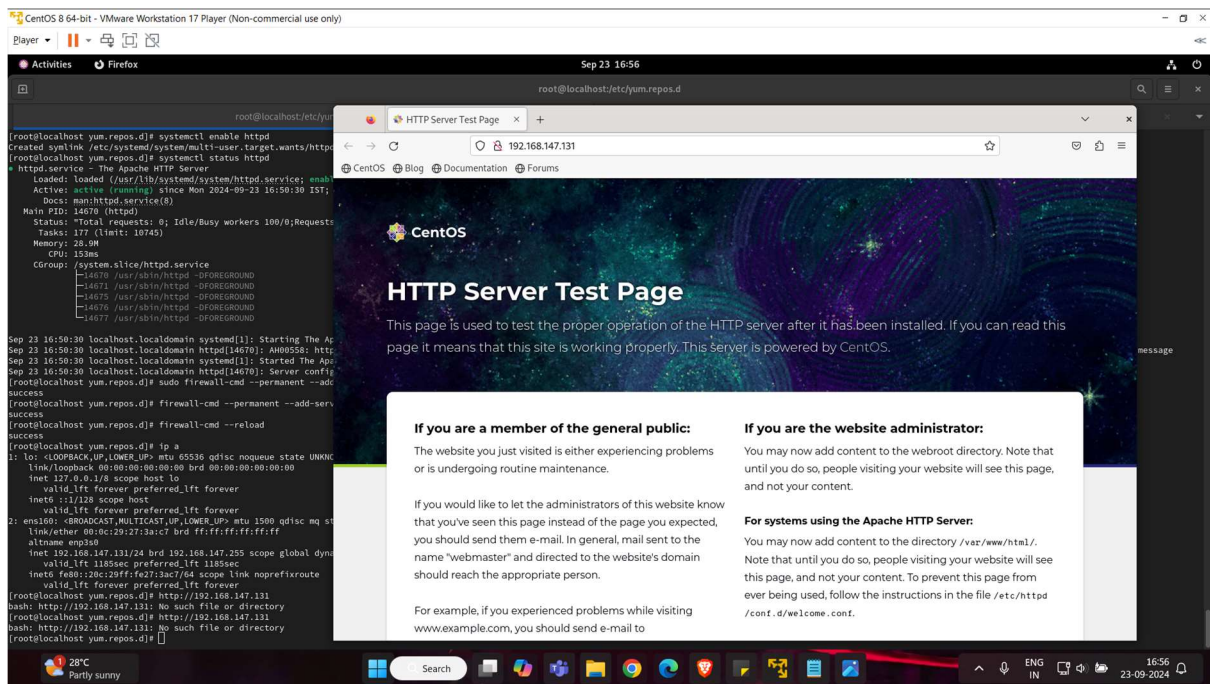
CentOS 8 64-bit - VMware Workstation 17 Player (Non-commercial use only)

Player ▾

Activities   Firefox   Sep 23 16:56

root@localhost:/etc/yum.repos.d

root@localhost:/etc/yum

[root@localhost yum.repos.d]# systemctl enable httpd
Created symlink /etc/systemd/system/multi-user.target.wants/httpd
[root@localhost yum.repos.d]# systemctl status httpd
● httpd.service - The Apache HTTP Server
   Loaded: loaded (/usr/lib/systemd/system/httpd.service; enab
   Active: active (running) since Mon 2024-09-23 16:50:30 IST;
     Docs: man:httpd.service(8)
 Main PID: 14670 (httpd)
   Status: "Total requests: 0; Idle/Busy workers 100/0;Requests
    Tasks: 177 (limit: 10745)
   Memory: 28.9M
      CPU: 153ms
   CGroup: /system.slice/httpd.service
           ├─14670 /usr/sbin/httpd -DFOREGROUND
           ├─14671 /usr/sbin/httpd -DFOREGROUND
           ├─14675 /usr/sbin/httpd -DFOREGROUND
           ├─14676 /usr/sbin/httpd -DFOREGROUND
           └─14677 /usr/sbin/httpd -DFOREGROUND

Sep 23 16:50:30 localhost.localdomain systemd[1]: Starting The Ap
Sep 23 16:50:30 localhost.localdomain httpd[14670]: AH00558: http
Sep 23 16:50:30 localhost.localdomain systemd[1]: Started The Apa
Sep 23 16:50:30 localhost.localdomain httpd[14670]: Server config
[root@localhost yum.repos.d]# sudo firewall-cmd --permanent --add
success
[root@localhost yum.repos.d]# firewall-cmd --permanent --add-serv
success
[root@localhost yum.repos.d]# firewall-cmd --reload
success
[root@localhost yum.repos.d]# ip a
1: lo: <LOOPBACK,UP,LOWER_UP> mtu 65536 qdisc noqueue state UNKNC
    link/loopback 00:00:00:00:00:00 brd 00:00:00:00:00:00
    inet 127.0.0.1/8 scope host lo
       valid_lft forever preferred_lft forever
    inet6 ::1/128 scope host
       valid_lft forever preferred_lft forever
2: ens160: <BROADCAST,MULTICAST,UP,LOWER_UP> mtu 1500 qdisc mq st
    link/ether 00:0c:29:27:3a:c7 brd ff:ff:ff:ff:ff:ff
    altname enp3s0
    inet 192.168.147.131/24 brd 192.168.147.255 scope global dyna
       valid_lft 1185sec preferred_lft 1185sec
    inet6 fe80::20c:29ff:fe27:3ac7/64 scope link noprefixroute
       valid_lft forever preferred_lft forever
[root@localhost yum.repos.d]# http://192.168.147.131
bash: http://192.168.147.131: No such file or directory
[root@localhost yum.repos.d]# http://192.168.147.131
bash: http://192.168.147.131: No such file or directory
[root@localhost yum.repos.d]#

message

HTTP Server Test Page ×  +

192.168.147.131

CentOS  Blog  Documentation  Forums

CentOS

HTTP Server Test Page

This page is used to test the proper operation of the HTTP server after it has been installed. If you can read this page it means that this site is working properly. This server is powered by CentOS.

If you are a member of the general public:

The website you just visited is either experiencing problems or is undergoing routine maintenance.

If you would like to let the administrators of this website know that you've seen this page instead of the page you expected, you should send them e-mail. In general, mail sent to the name "webmaster" and directed to the website's domain should reach the appropriate person.

For example, if you experienced problems while visiting www.example.com, you should send e-mail to

If you are the website administrator:

You may now add content to the webroot directory. Note that until you do so, people visiting your website will see this page, and not your content.

For systems using the Apache HTTP Server:

You may now add content to the directory /var/www/html/. Note that until you do so, people visiting your website will see this page, and not your content. To prevent this page from ever being used, follow the instructions in the file /etc/httpd/conf.d/welcome.conf.

28°C
Partly sunny

Search

ENG IN   16:56 23-09-2024